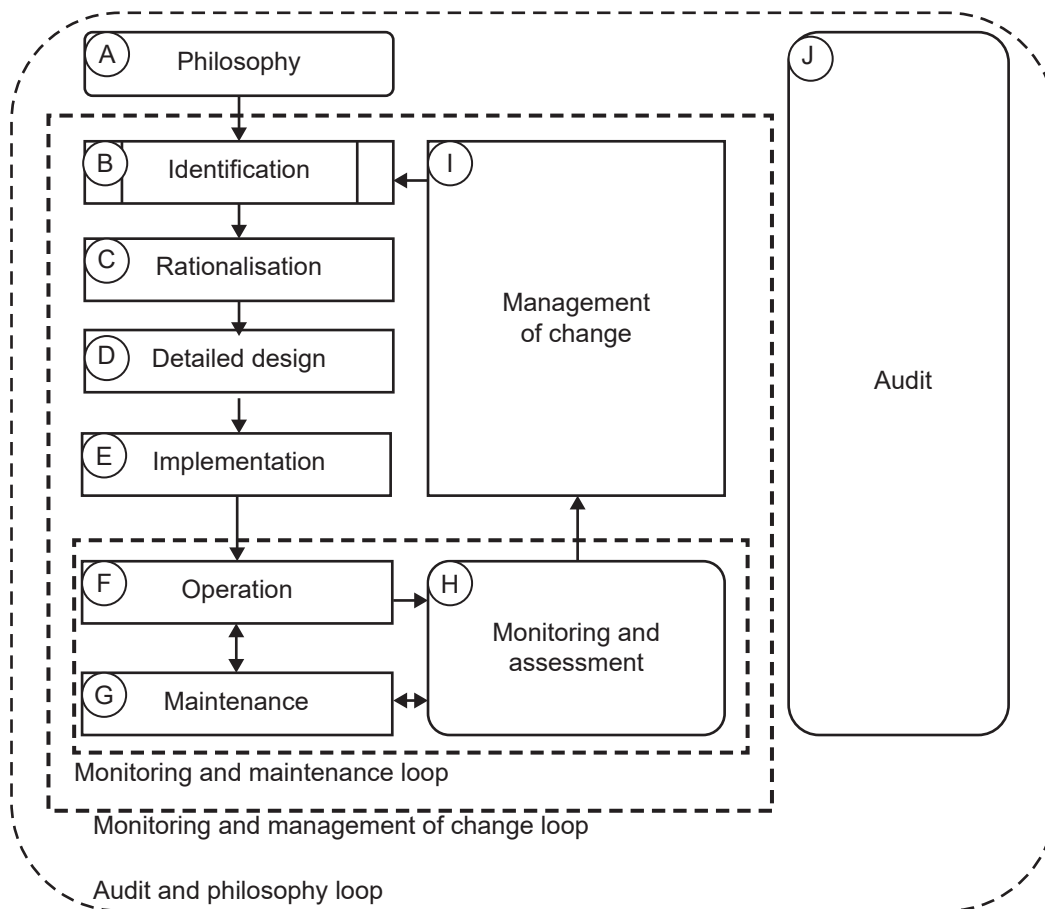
A Philosophy

B Identification

C Rationalisation

D Detailed design

E Implementation

F Operation

G Maintenance

H Monitoring and assessment

I Management of change

J Audit

Monitoring and maintenance loop

Monitoring and management of change loop

Audit and philosophy loop